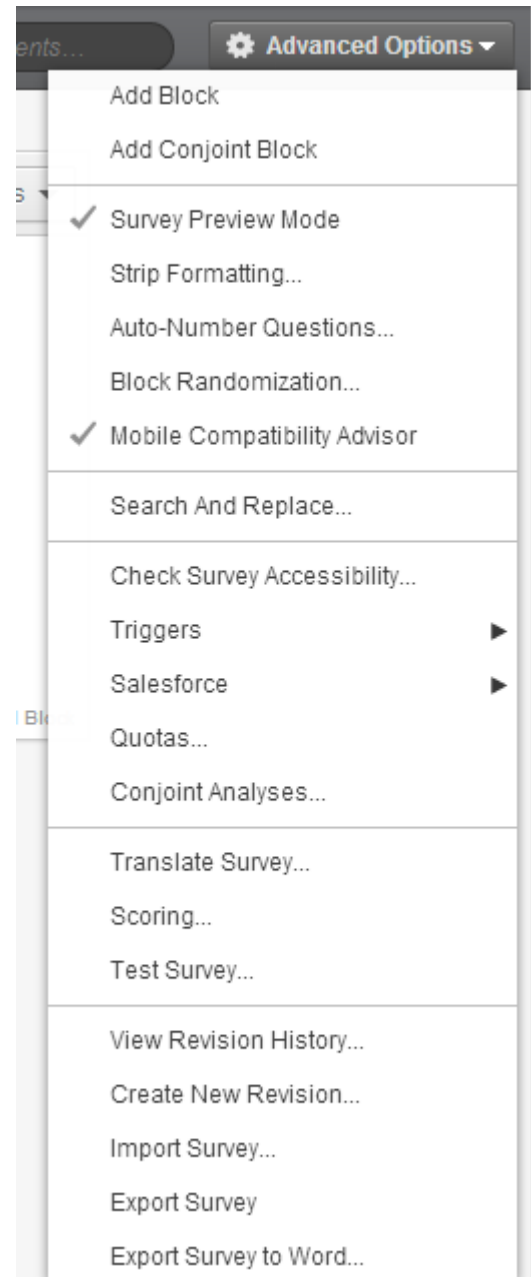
ents...

Advanced Options

Add Block
Add Conjoint Block

s

Survey Preview Mode
Strip Formatting...
Auto-Number Questions...
Block Randomization...
Mobile Compatibility Advisor

Search And Replace...

Check Survey Accessibility...
Triggers
Salesforce
Quotas...
Conjoint Analyses...

Bl

Translate Survey...
Scoring...
Test Survey...

View Revision History...
Create New Revision...
Import Survey...
Export Survey
Export Survey to Word...